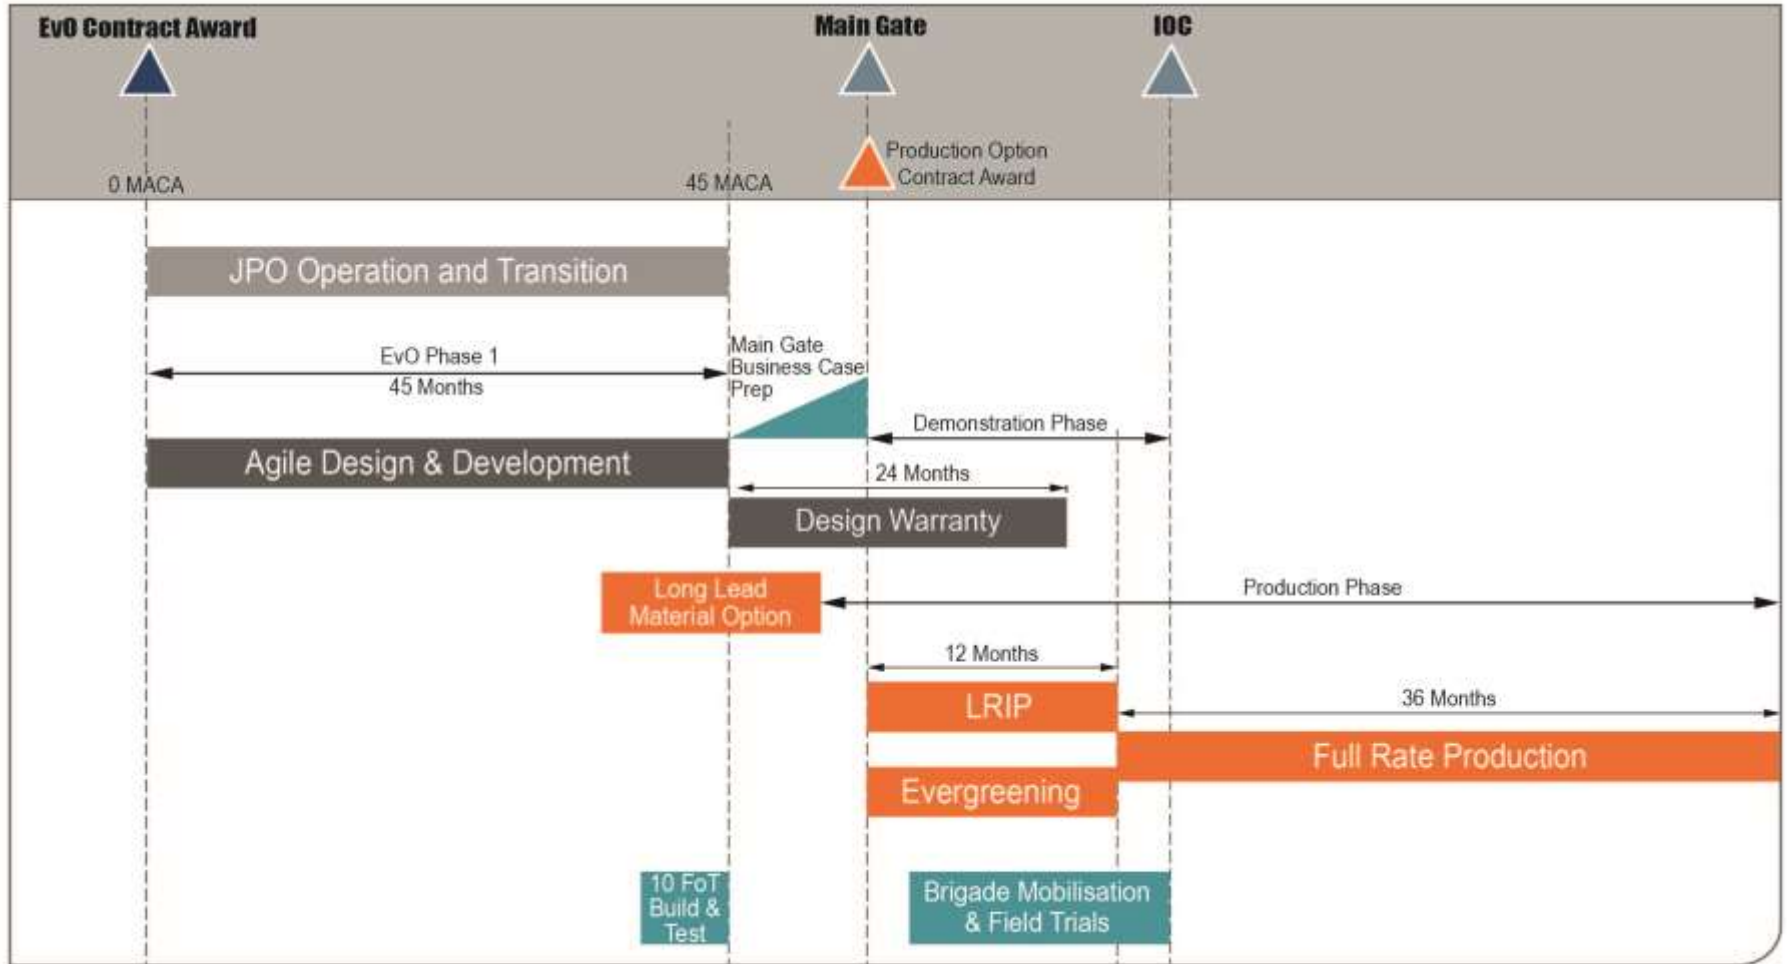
EvO Contract Award

Main Gate

IOC

Production Option Contract Award

0 MACA

45 MACA

JPO Operation and Transition

EvO Phase 1
45 Months

Main Gate Business Case Prep

Demonstration Phase

Agile Design & Development

24 Months

Design Warranty

Long Lead Material Option

Production Phase

12 Months

LRIP

36 Months

Full Rate Production

Evergreening

10 FoT Build & Test

Brigade Mobilisation & Field Trials